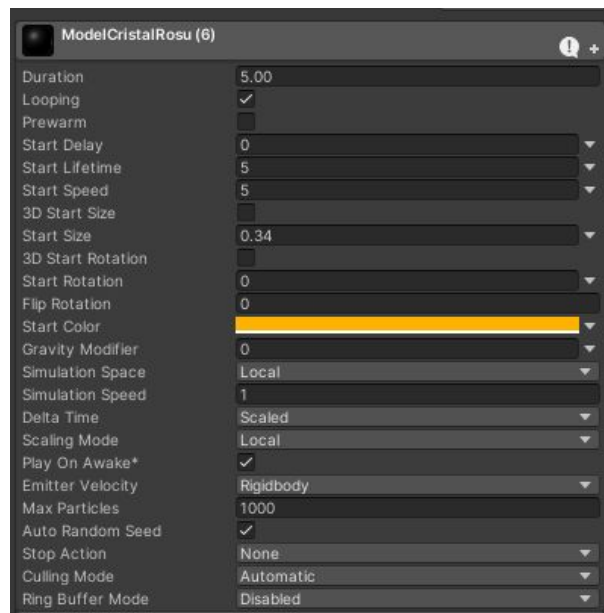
ModelCristalRosu (6)

| | |
|---|---|
| Duration | 5.00 |
| Looping | ✓ |
| Prewarm | |
| Start Delay | 0 |
| Start Lifetime | 5 |
| Start Speed | 5 |
| 3D Start Size | |
| Start Size | 0.34 |
| 3D Start Rotation | |
| Start Rotation | 0 |
| Flip Rotation | 0 |
| Start Color | |
| Gravity Modifier | 0 |
| Simulation Space | Local |
| Simulation Speed | 1 |
| Delta Time | Scaled |
| Scaling Mode | Local |
| Play On Awake* | ✓ |
| Emitter Velocity | Rigidbody |
| Max Particles | 1000 |
| Auto Random Seed | ✓ |
| Stop Action | None |
| Culling Mode | Automatic |
| Ring Buffer Mode | Disabled |